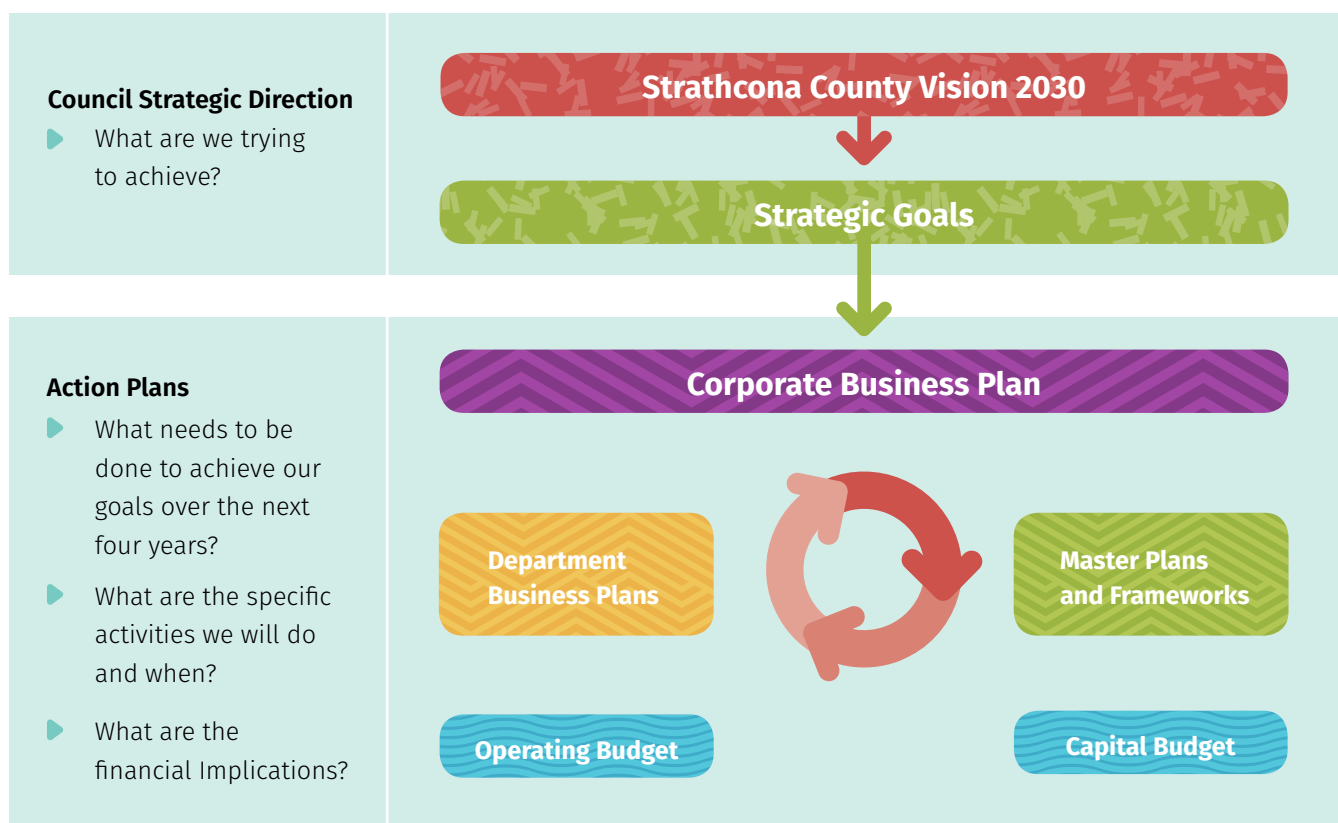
Council Strategic Direction

What are we trying to achieve?

Strathcona County Vision 2030

Strategic Goals

Action Plans

What needs to be done to achieve our goals over the next four years?

What are the specific activities we will do and when?

What are the financial Implications?

Corporate Business Plan

Department Business Plans

Master Plans and Frameworks

Operating Budget

Capital Budget